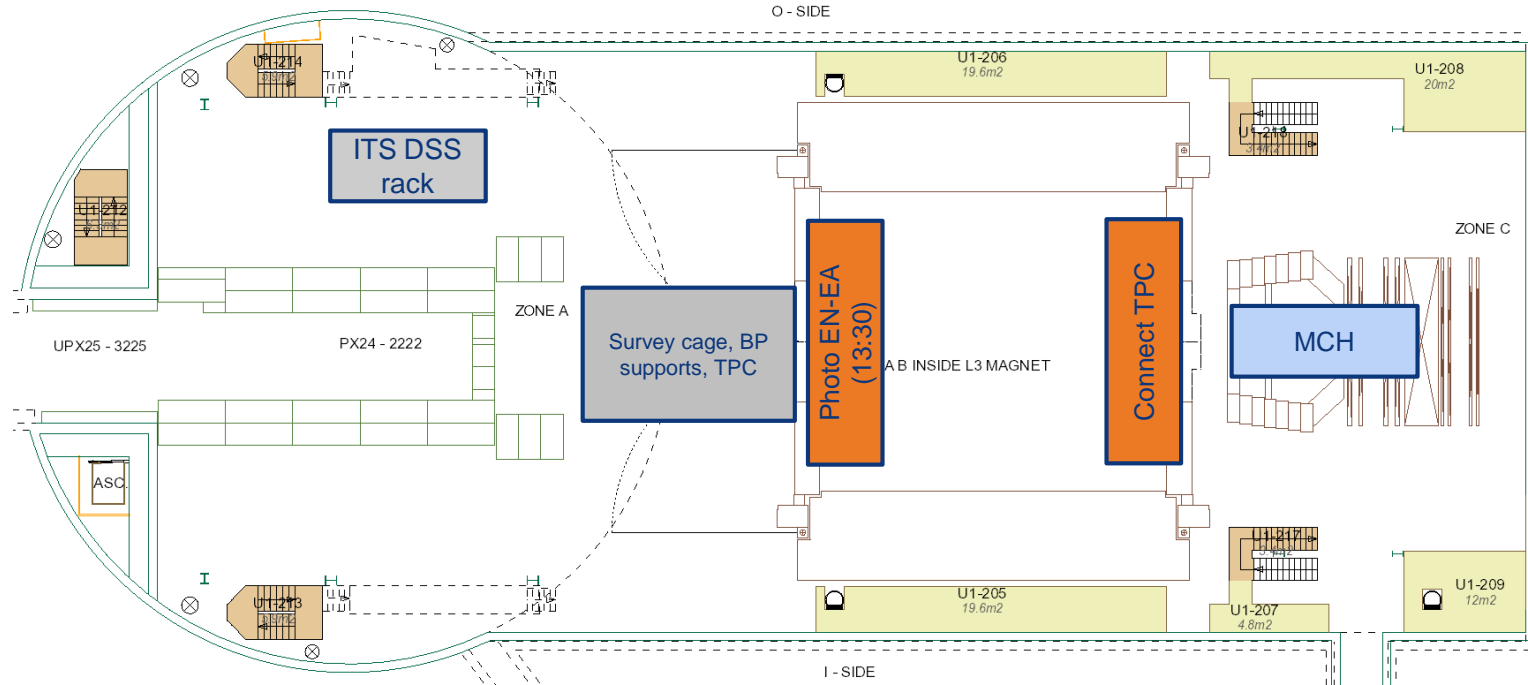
O - SIDE

U1-214
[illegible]

ITS DSS rack

U1-212
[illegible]

U1-206
19.6m2

U1-208
20m2

U1-218
3.4m2

ZONE C

UPX25 - 3225

PX24 - 2222

ZONE A

Survey cage, BP supports, TPC

Photo EN-EA (13:30)

A B INSIDE L3 MAGNET

Connect TPC

MCH

ASC.

U1-213
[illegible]

U1-205
19.6m2

U1-217
3.4m2

U1-207
4.8m2

U1-209
12m2

I - SIDE